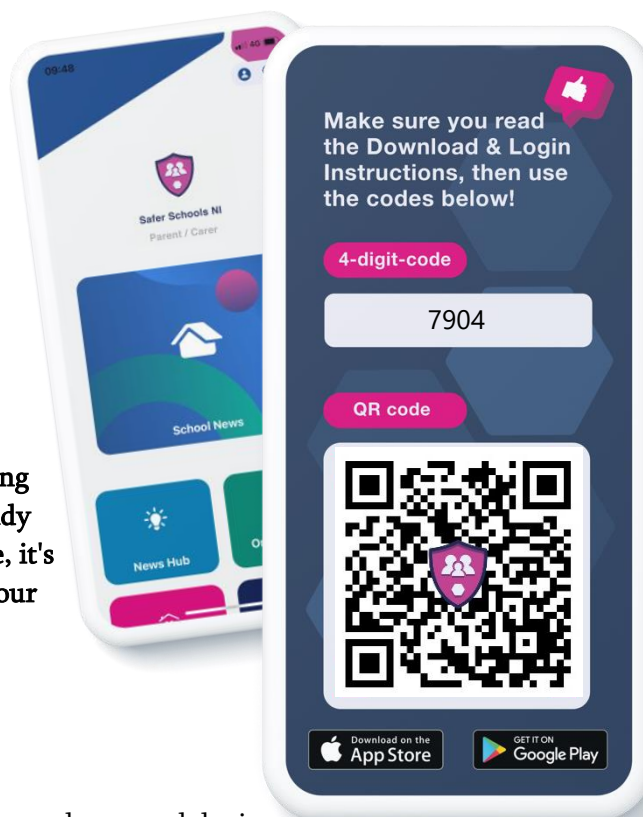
09:48

4G

Safer Schools NI

Parent / Carer

School News

News Hub

Or

ng
dy
e, it's
our

Make sure you read the Download & Login Instructions, then use the codes below!

4-digit-code

7904

QR code

Download on the App Store

GET IT ON Google Play